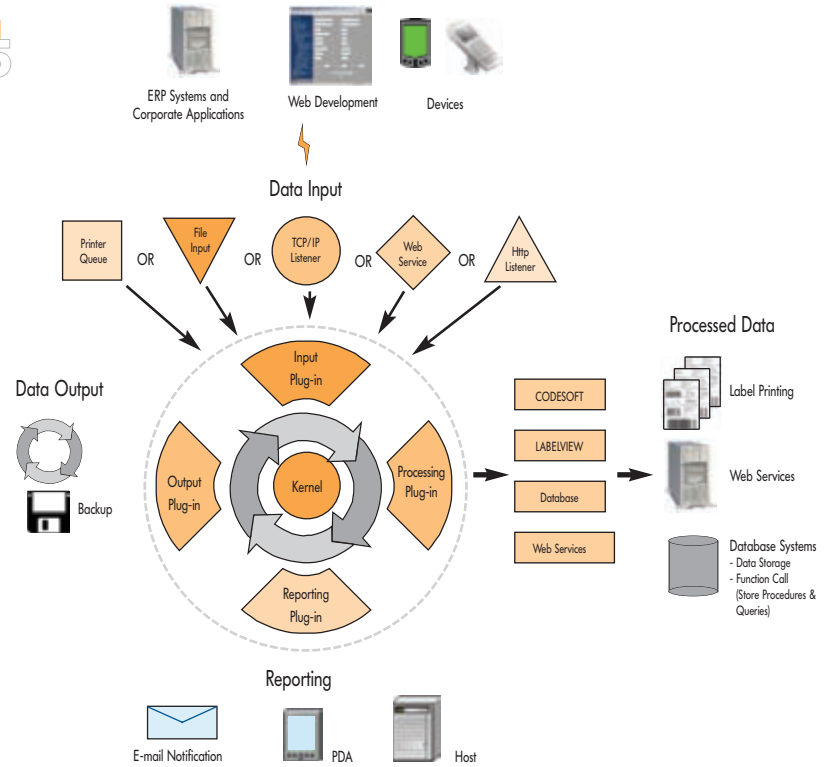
ERP Systems and Corporate Applications

Web Development

Devices

Data Input

Printer Queue

OR

File Input

OR

TCP/IP Listener

OR

Web Service

OR

Http Listener

Processed Data

Data Output

Input Plug-in

Output Plug-in

Kernel

Processing Plug-in

Reporting Plug-in

Backup

CODESOFT

LABELVIEW

Database

Web Services

Label Printing

Web Services

Database Systems
- Data Storage
- Function Call (Store Procedures & Queries)

Reporting

E-mail Notification

PDA

Host